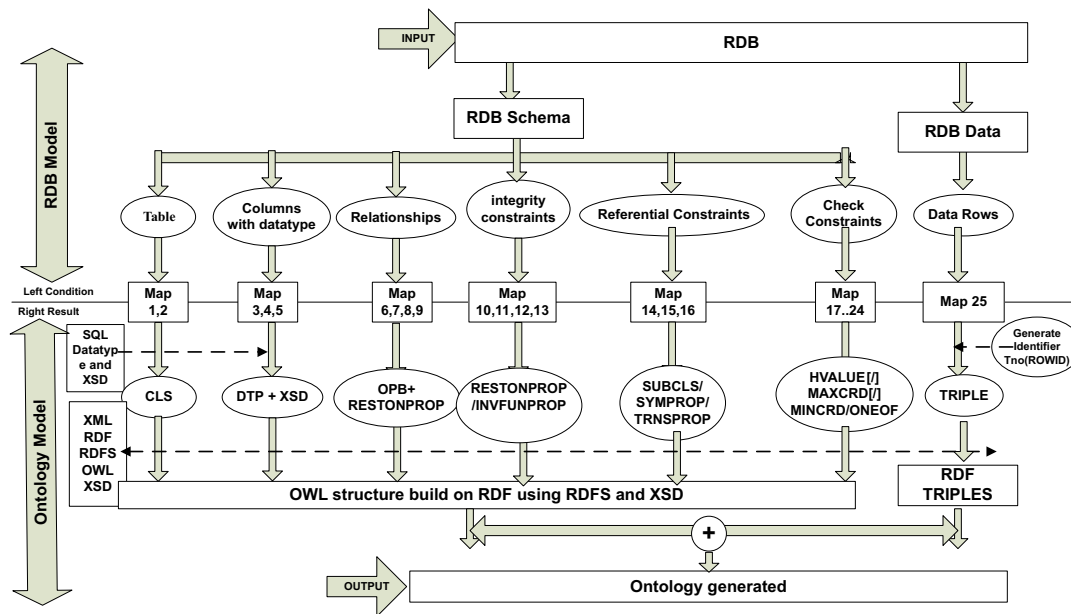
INPUT
RDB
RDB Model
RDB Schema
RDB Data
Table
Columns with datatype
Relationships
integrity constraints
Referential Constraints
Check Constraints
Data Rows
Left Condition
Right Result
Map 1,2
Map 3,4,5
Map 6,7,8,9
Map 10,11,12,13
Map 14,15,16
Map 17..24
Map 25
SQL Datatype and XSD
Generate Identifier Tno(ROWID)
CLS
DTP + XSD
OPB+ RESTONPROP
RESTONPROP /INVFUNPROP
SUBCLS/ SYMPROP/ TRNSPROP
HVALUE[/] MAXCRD[/] MINCRD/ONEOF
TRIPLE
Ontology Model
XML RDF RDFS OWL XSD
OWL structure build on RDF using RDFS and XSD
RDF TRIPLES
+
OUTPUT
Ontology generated